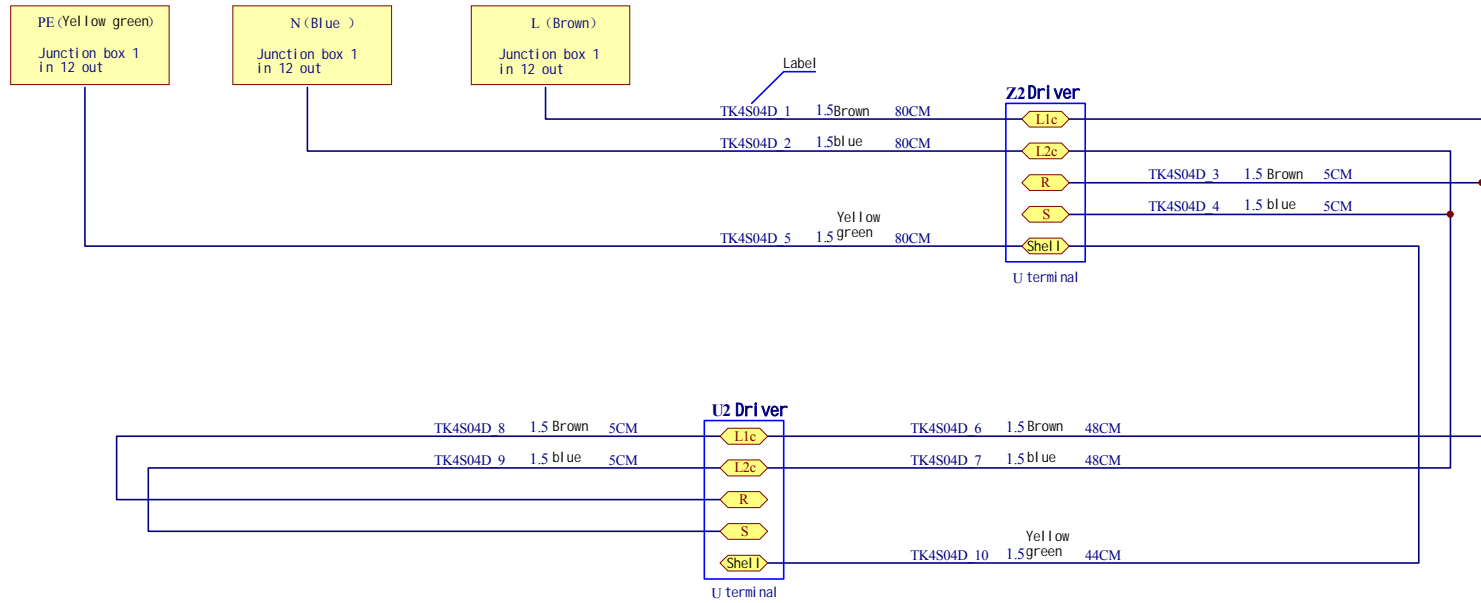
PE (Yellow green)

Junction box 1 in 12 out

N (Blue )

Junction box 1 in 12 out

L (Brown)

Junction box 1 in 12 out

Label

TK4S04D_1 1.5 Brown 80CM

TK4S04D_2 1.5 blue 80CM

TK4S04D_5 1.5 Yellow green 80CM

Z2 Driver

L1c

L2c

R

S

Shell

U terminal

TK4S04D_3 1.5 Brown 5CM

TK4S04D_4 1.5 blue 5CM

U2 Driver

TK4S04D_8 1.5 Brown 5CM

TK4S04D_9 1.5 blue 5CM

L1c

L2c

R

S

Shell

U terminal

TK4S04D_6 1.5 Brown 48CM

TK4S04D_7 1.5 blue 48CM

TK4S04D_10 1.5 Yellow green 44CM